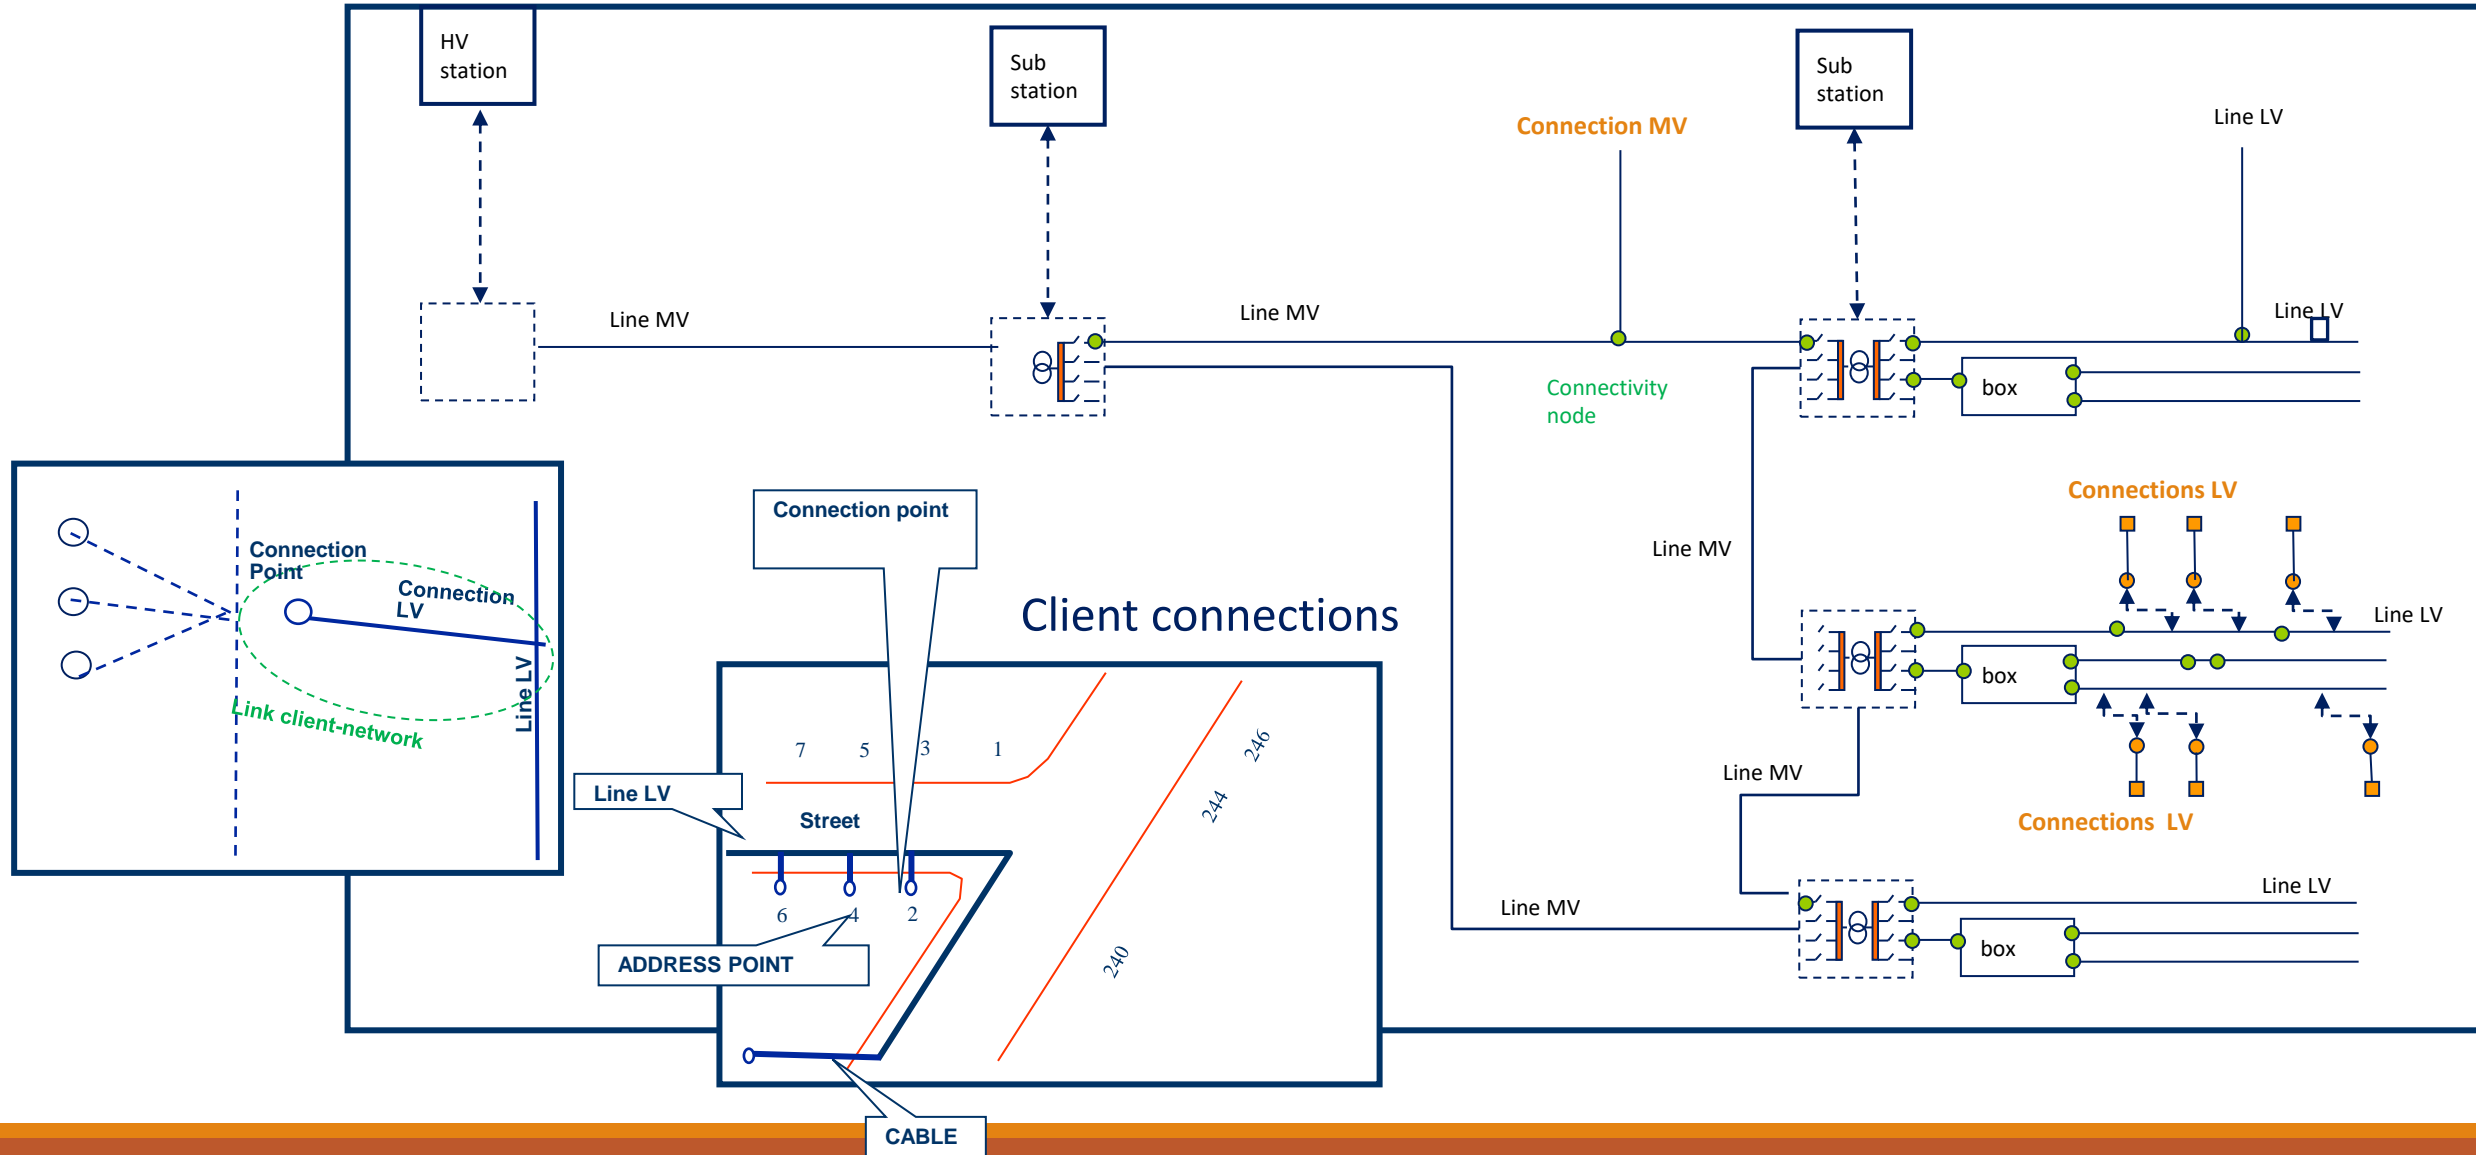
HV station

Sub station

Sub station

Connection MV

Line LV

Line MV

Line MV

Line LV

box

Connectivity node

Connections LV

Line MV

Line LV

box

Connection Point

Connection LV

Line LV

Link client-network

Connection point

Client connections

7 5 3 1

246

244

240

Line LV

Street

6 4 2

ADDRESS POINT

CABLE

Line MV

Connections LV

Line MV

Line LV

box